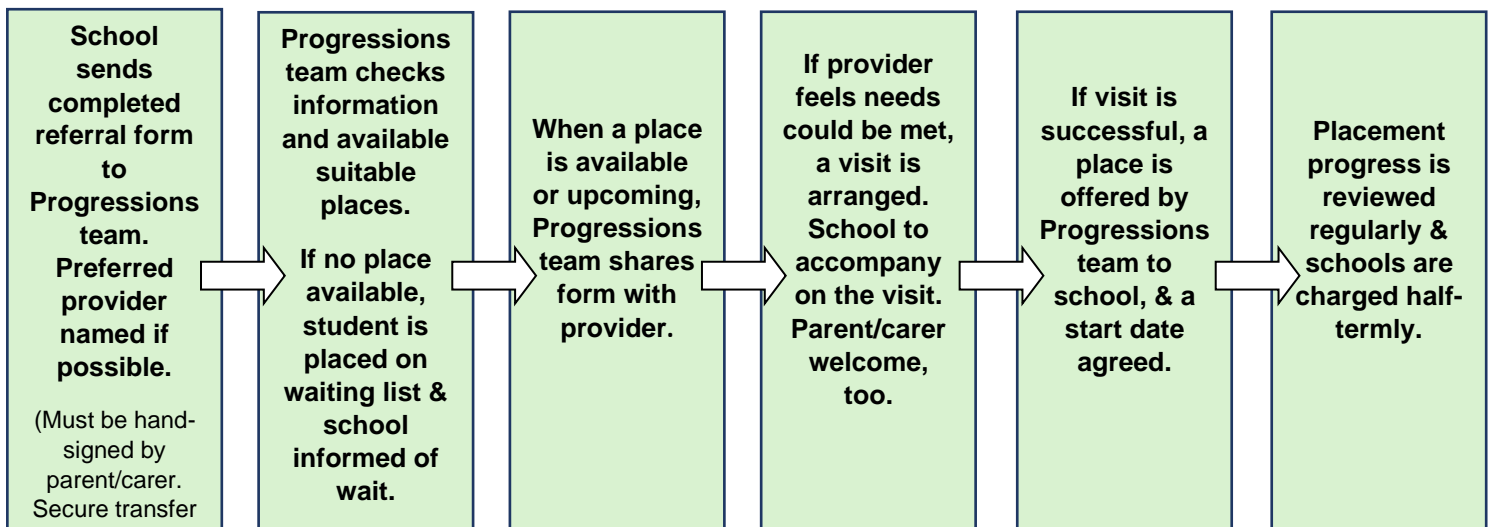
School sends completed referral form to Progressions team. Preferred provider named if possible.

(Must be hand-signed by parent/carer. Secure transfer

Progressions team checks information and available suitable places.

If no place available, student is placed on waiting list & school informed of wait.

When a place is available or upcoming, Progressions team shares form with provider.

If provider feels needs could be met, a visit is arranged. School to accompany on the visit. Parent/carer welcome, too.

If visit is successful, a place is offered by Progressions team to school, & a start date agreed.

Placement progress is reviewed regularly & schools are charged half-termly.